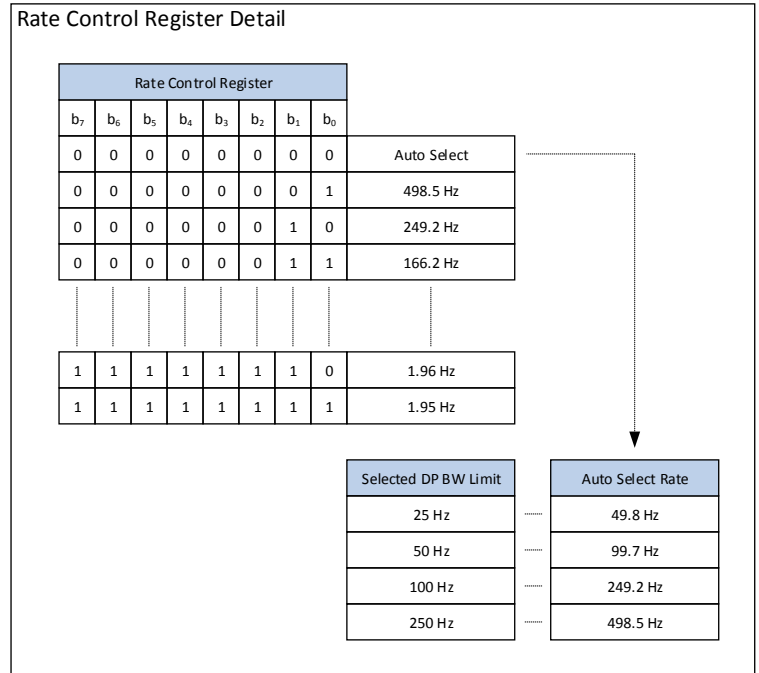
Rate Control Register Detail

| Rate Control Register | | | | | | | | |
|---|---|---|---|---|---|---|---|---|
| $b_7$ | $b_6$ | $b_5$ | $b_4$ | $b_3$ | $b_2$ | $b_1$ | $b_0$ | |
| 0 | 0 | 0 | 0 | 0 | 0 | 0 | 0 | Auto Select |
| 0 | 0 | 0 | 0 | 0 | 0 | 0 | 1 | 498.5 Hz |
| 0 | 0 | 0 | 0 | 0 | 0 | 1 | 0 | 249.2 Hz |
| 0 | 0 | 0 | 0 | 0 | 0 | 1 | 1 | 166.2 Hz |
| 1 | 1 | 1 | 1 | 1 | 1 | 1 | 0 | 1.96 Hz |
| 1 | 1 | 1 | 1 | 1 | 1 | 1 | 1 | 1.95 Hz |

| Selected DP BW Limit | Auto Select Rate |
|---|---|
| 25 Hz | 49.8 Hz |
| 50 Hz | 99.7 Hz |
| 100 Hz | 249.2 Hz |
| 250 Hz | 498.5 Hz |